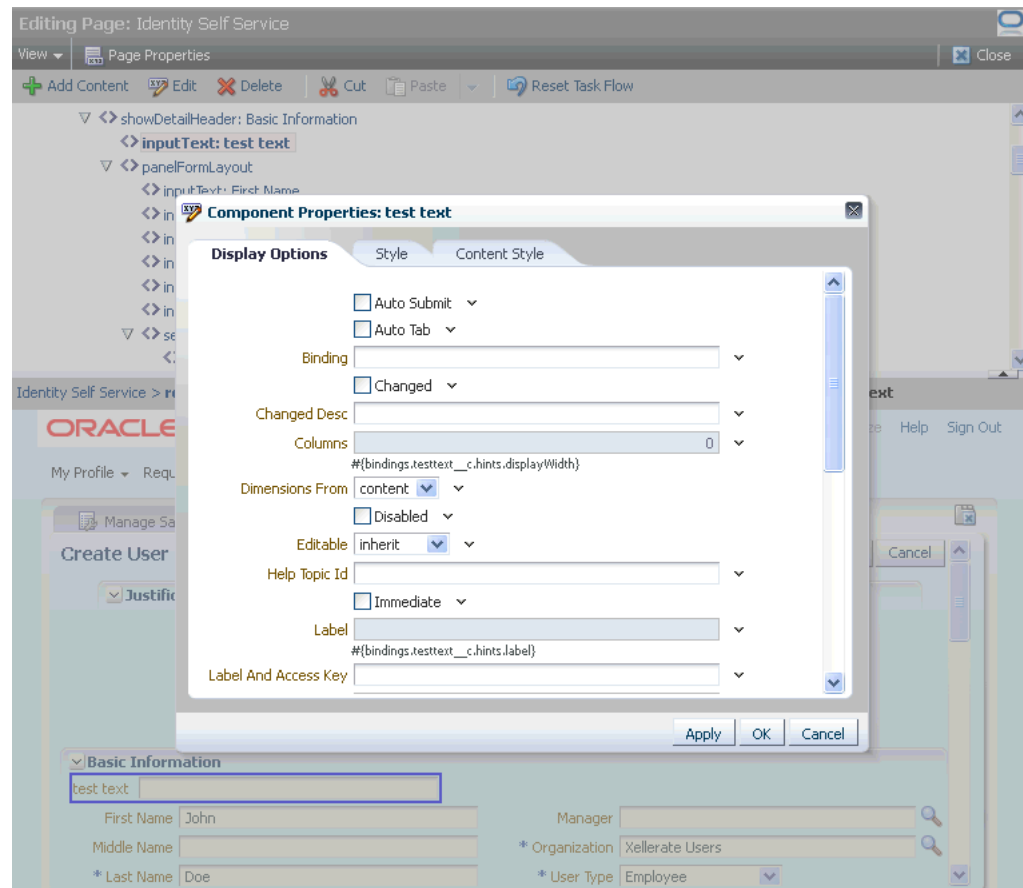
Editing Page: Identity Self Service

View Page Properties Close

Add Content Edit Delete Cut Paste Reset Task Flow

showDetailHeader: Basic Information
inputText: test text
panelFormLayout
inputText: First Name
in
in
in
in
in
se

Component Properties: test text

Display Options Style Content Style

Auto Submit
Auto Tab
Binding
Changed
Changed Desc
Columns 0
#{bindings.testtext__c.hints.displayWidth}
Dimensions From content
Disabled
Editable inherit
Help Topic Id
Immediate
Label
#{bindings.testtext__c.hints.label}
Label And Access Key

Apply OK Cancel

Identity Self Service > re
ext
ORACLE
e Help Sign Out
My Profile Requ
Manage Sa
Create User
Cancel
Justific

Basic Information
test text
First Name John
Middle Name
* Last Name Doe
Manager
* Organization Xellerate Users
* User Type Employee